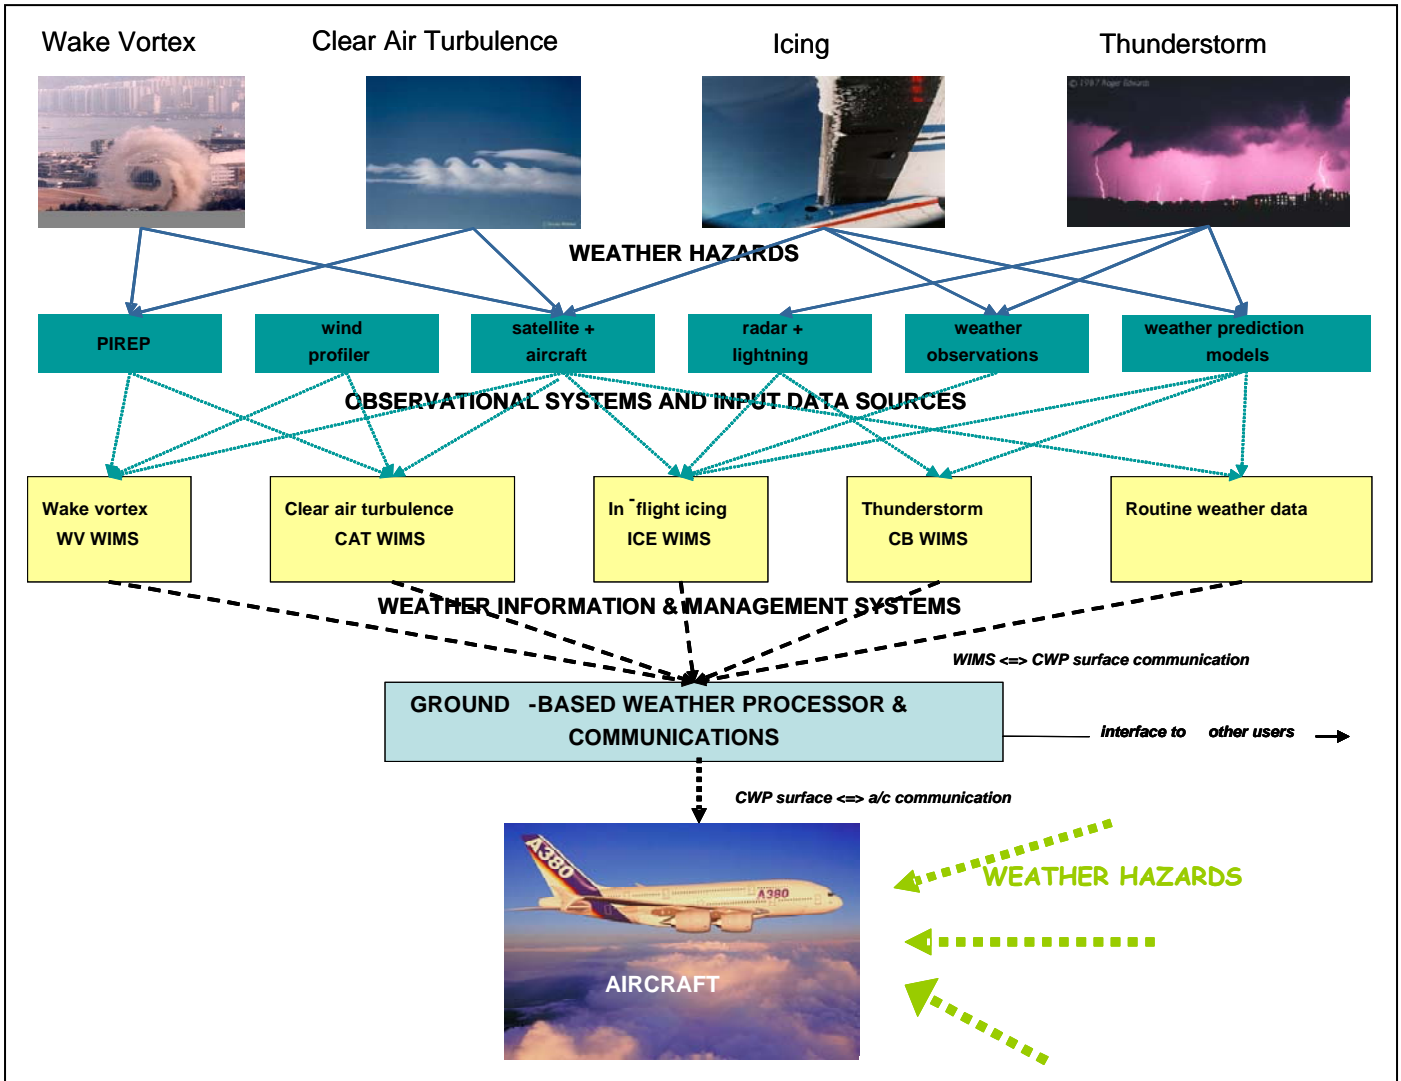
Wake Vortex

Clear Air Turbulence

Icing

Thunderstorm

WEATHER HAZARDS

PIREP

wind profiler

satellite + aircraft

radar + lightning

weather observations

weather prediction models

OBSERVATIONAL SYSTEMS AND INPUT DATA SOURCES

Wake vortex WV WIMS

Clear air turbulence CAT WIMS

In ¯flight icing ICE WIMS

Thunderstorm CB WIMS

Routine weather data

WEATHER INFORMATION & MANAGEMENT SYSTEMS

WIMS <=> CWP surface communication

GROUND -BASED WEATHER PROCESSOR & COMMUNICATIONS

interface to other users

CWP surface <=> a/c communication

A380

AIRCRAFT

WEATHER HAZARDS